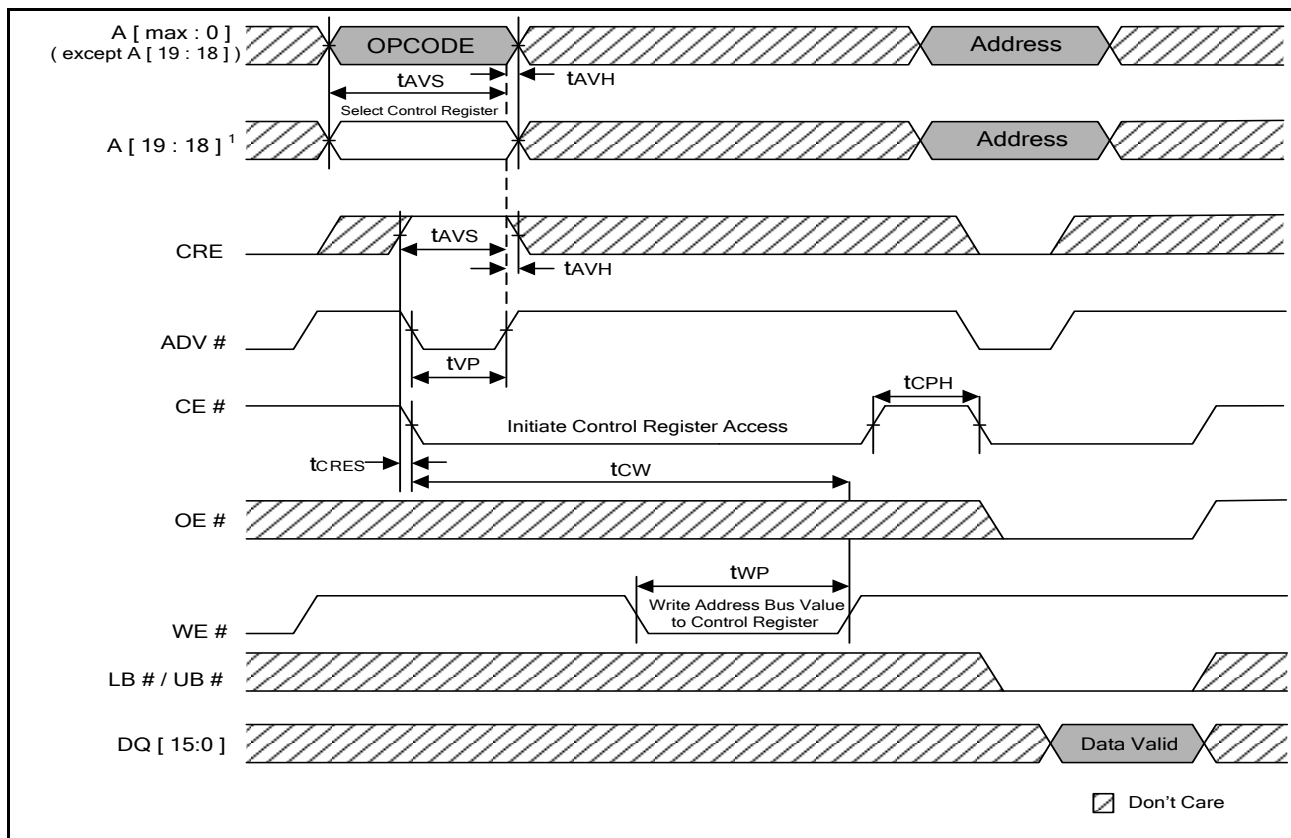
A [ max : 0 ]
( except A [ 19 : 18 ] )
OPCODE
Address
tAVS
tAVH
Select Control Register
A [ 19 : 18 ] $^1$
Address
CRE
tAVS
tAVH
ADV #
tVP
CE #
tCPH
Initiate Control Register Access
tCRES
tCW
OE #
tWP
WE #
Write Address Bus Value to Control Register
LB # / UB #
DQ [ 15:0 ]
Data Valid
Don't Care